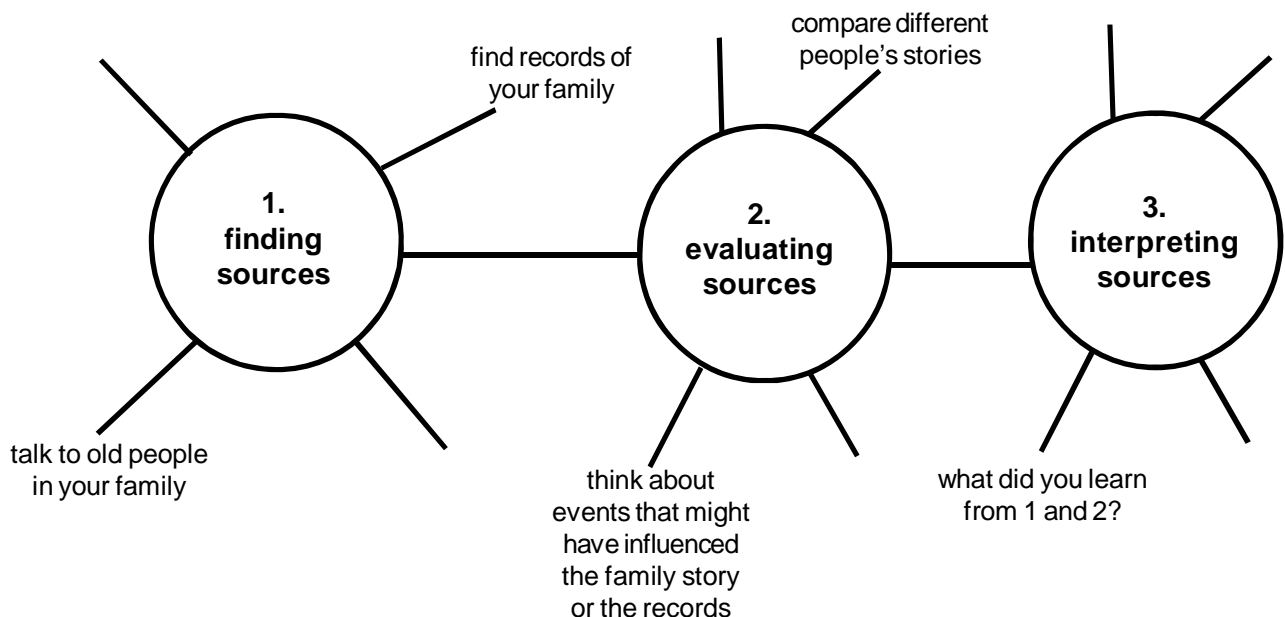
find records of your family

1. finding sources

talk to old people in your family

compare different people's stories

2. evaluating sources

think about events that might have influenced the family story or the records

3. interpreting sources

what did you learn from 1 and 2?